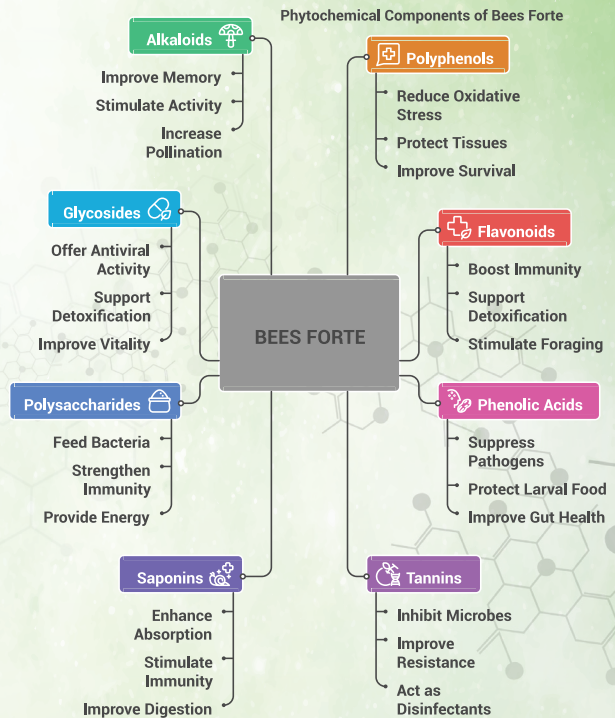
Phytochemical Components of Bees Forte

Alkaloids
Improve Memory
Stimulate Activity
Increase Pollination

Polyphenols
Reduce Oxidative Stress
Protect Tissues
Improve Survival

Glycosides
Offer Antiviral Activity
Support Detoxification
Improve Vitality

Flavonoids
Boost Immunity
Support Detoxification
Stimulate Foraging

BEES FORTE

Polysaccharides
Feed Bacteria
Strengthen Immunity
Provide Energy

Phenolic Acids
Suppress Pathogens
Protect Larval Food
Improve Gut Health

Saponins
Enhance Absorption
Stimulate Immunity
Improve Digestion

Tannins
Inhibit Microbes
Improve Resistance
Act as Disinfectants